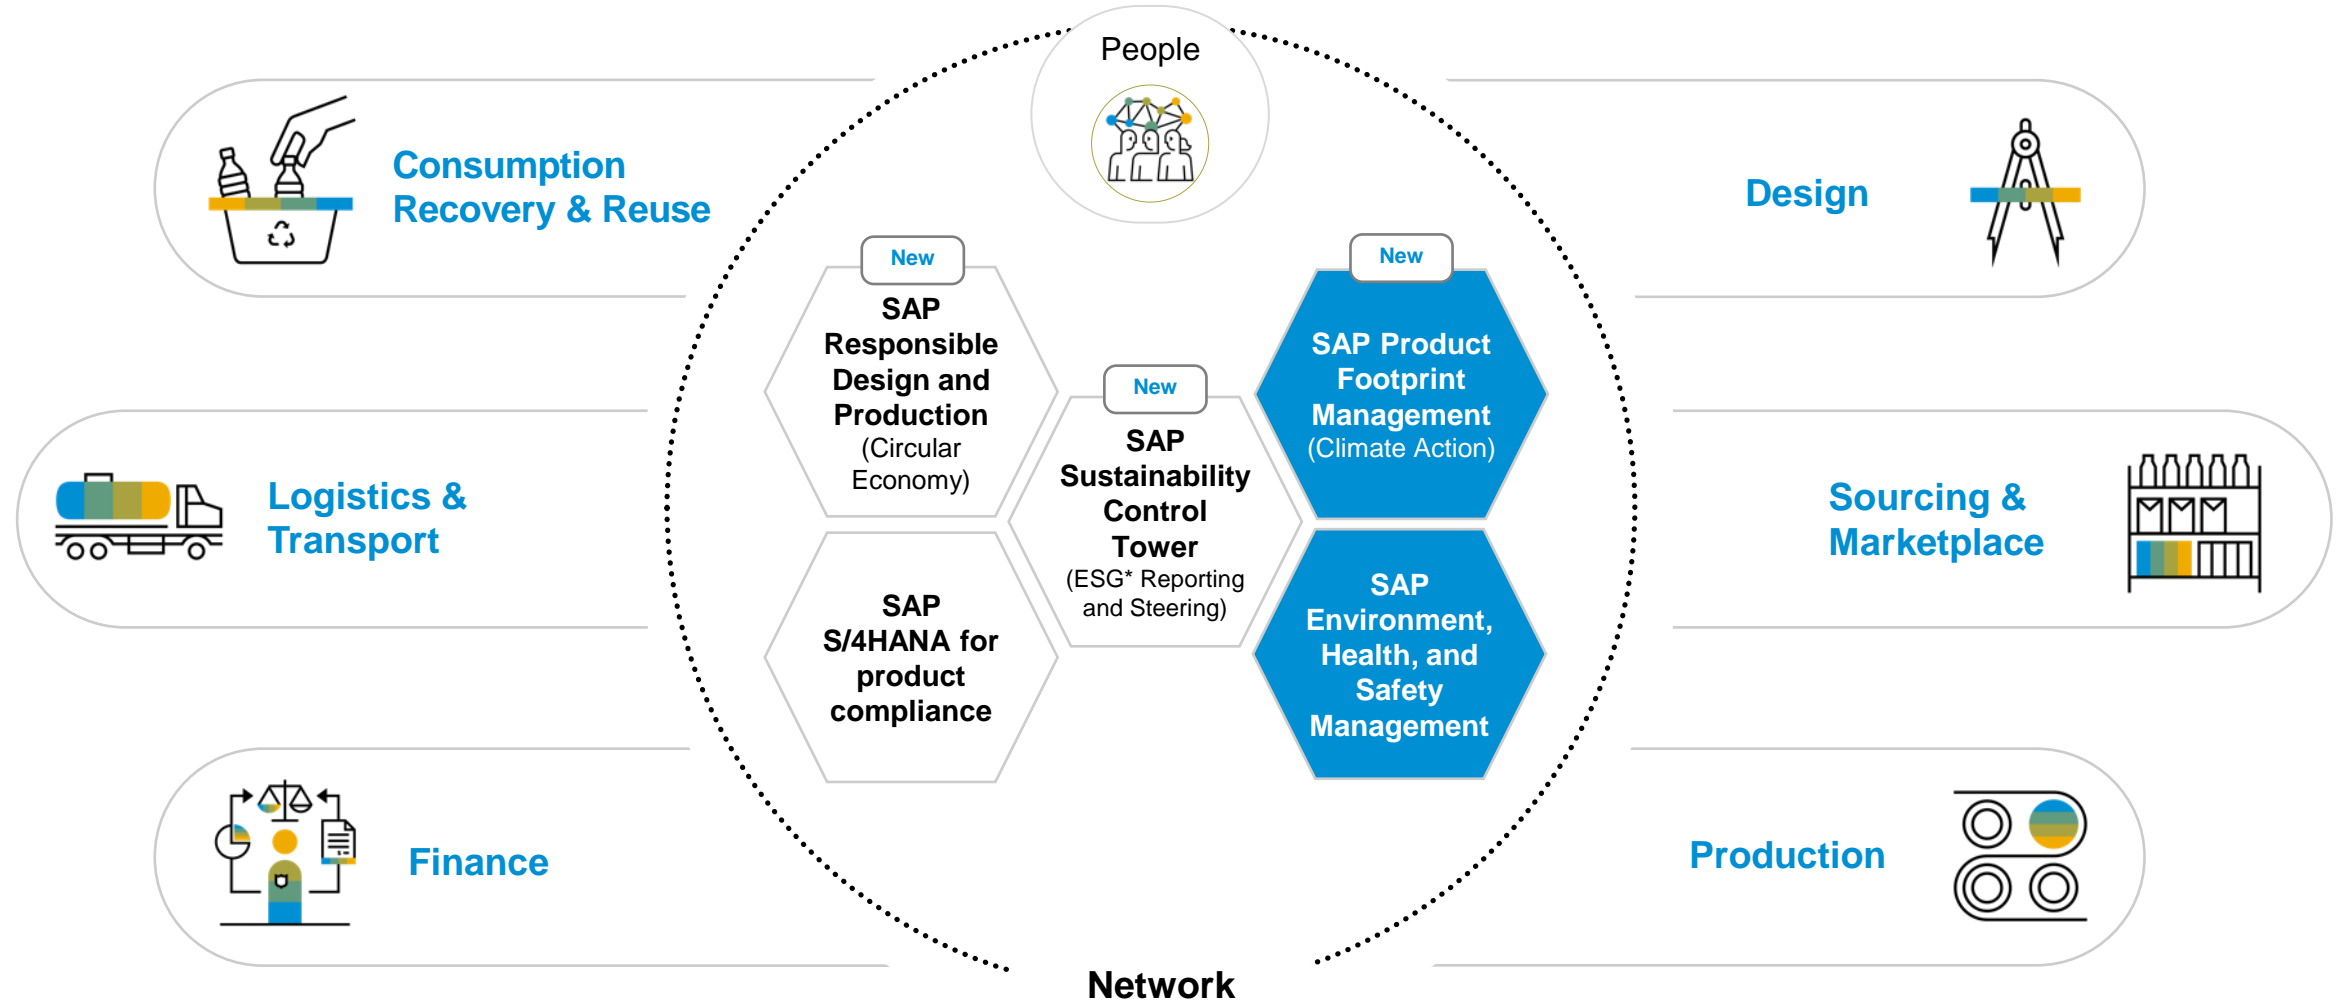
People

Consumption Recovery & Reuse

Design

New

SAP Responsible Design and Production (Circular Economy)

New

SAP Product Footprint Management (Climate Action)

New

SAP Sustainability Control Tower (ESG* Reporting and Steering)

Logistics & Transport

Sourcing & Marketplace

SAP S/4HANA for product compliance

SAP Environment, Health, and Safety Management

Finance

Production

Network